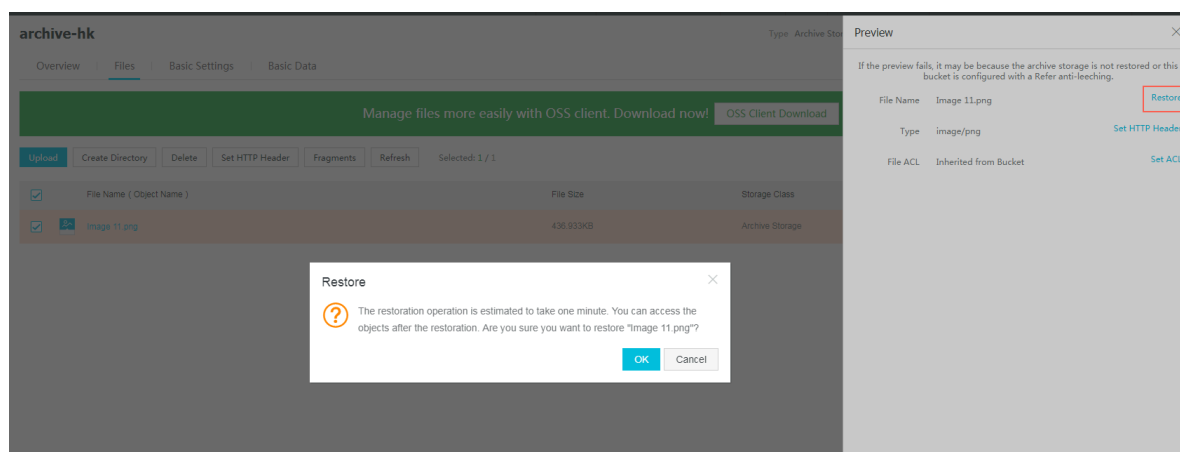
archive-hk

Type Archive Sto

Overview Files Basic Settings Basic Data

Manage files more easily with OSS client. Download now! OSS Client Download

Upload Create Directory Delete Set HTTP Header Fragments Refresh Selected: 1 / 1

| | File Name ( Object Name ) | File Size | Storage Class |
|---|---|---|---|
| | Image 11.png | 436.933KB | Archive Storage |

Preview

If the preview fails, it may be because the archive storage is not restored or this bucket is configured with a Refer anti-leeching.

File Name Image 11.png Restore

Type image/png Set HTTP Header

File ACL Inherited from Bucket Set ACL

Restore

The restoration operation is estimated to take one minute. You can access the objects after the restoration. Are you sure you want to restore "Image 11.png"?

OK Cancel